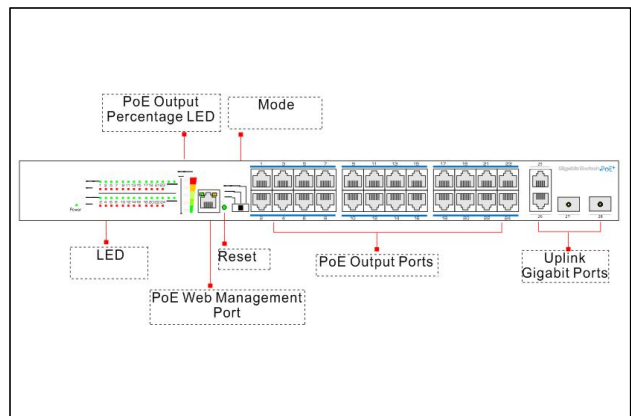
PoE Output Percentage LED

Mode

Power

1 3 5 7 9 11 13 15 17 19 21 23

2 4 6 8 10 12 14 16 18 20 22 24

25

26 27 28

Gigabit Switch PoE

LED

Reset

PoE Output Ports

Uplink Gigabit Ports

PoE Web Management Port